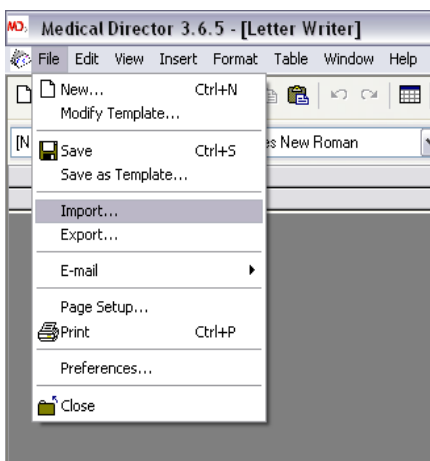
MD Medical Director 3.6.5 - [Letter Writer]

File Edit View Insert Format Table Window Help

[N

es New Roman

New... Ctrl+N
Modify Template...

Save Ctrl+S
Save as Template...

Import...
Export...

E-mail

Page Setup...
Print Ctrl+P

Preferences...

Close